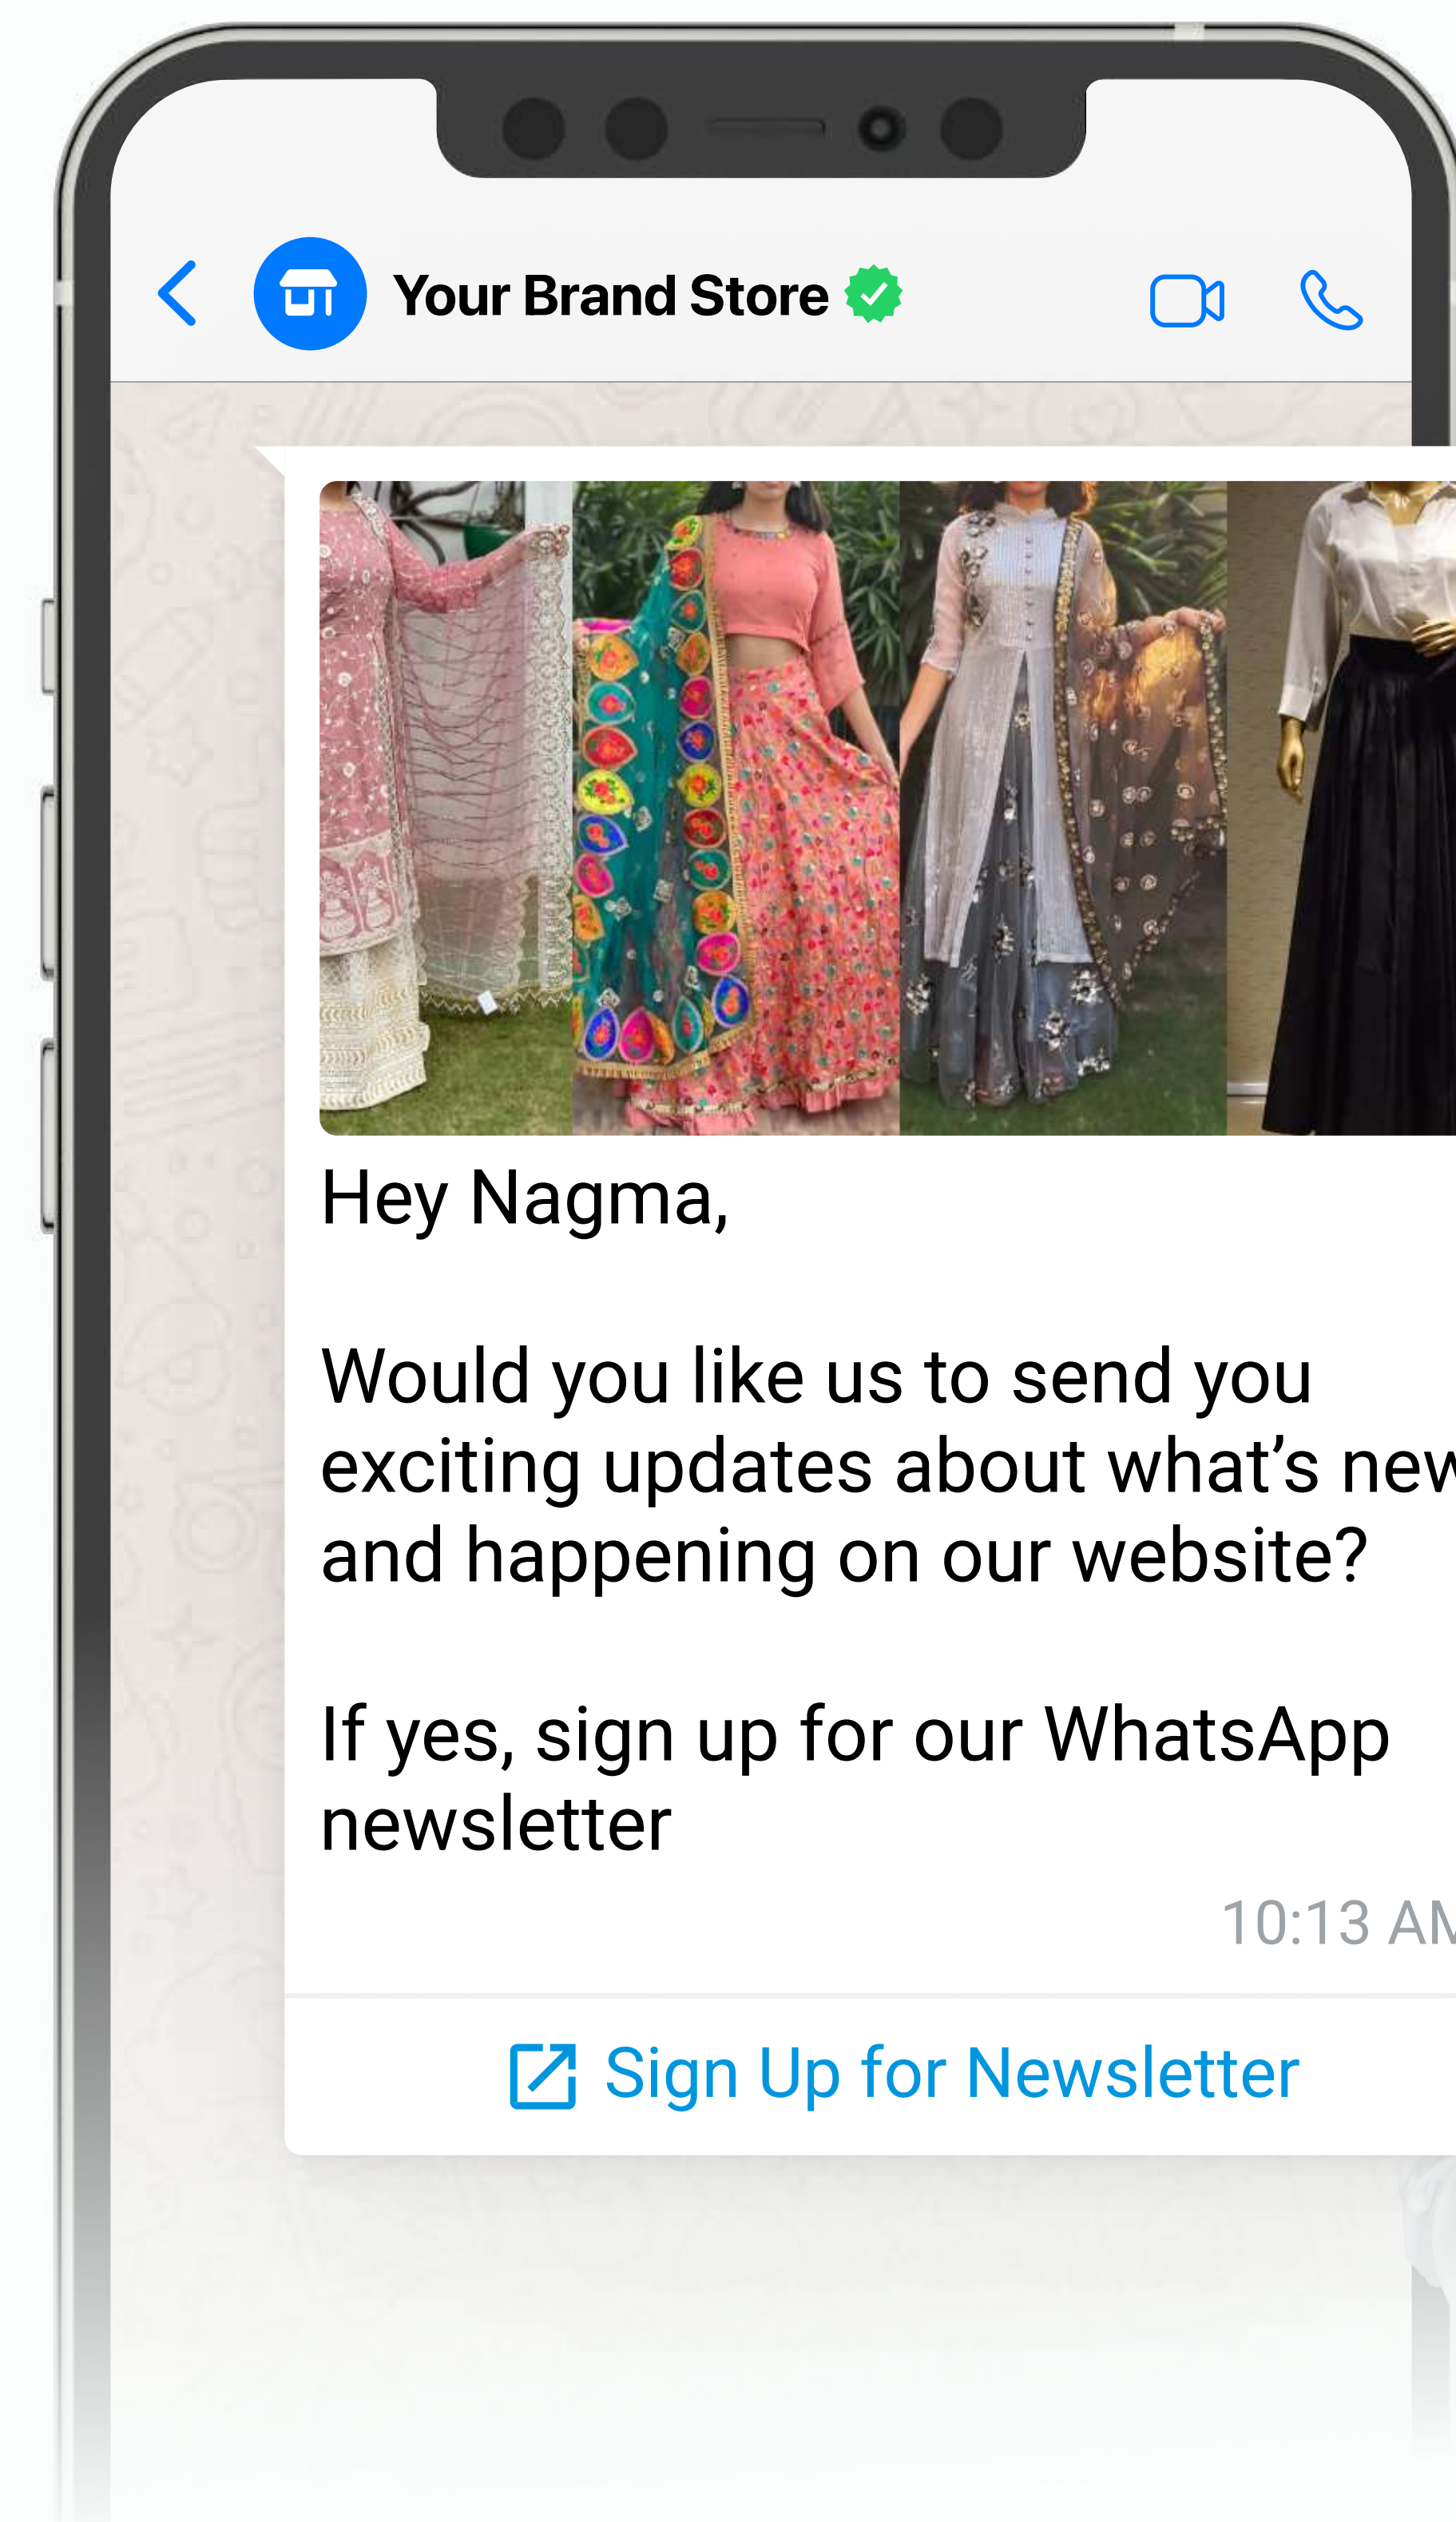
Your Brand Store

Hey Nagma,

Would you like us to send you exciting updates about what's new and happening on our website?

If yes, sign up for our WhatsApp newsletter

10:13 AM

Sign Up for Newsletter